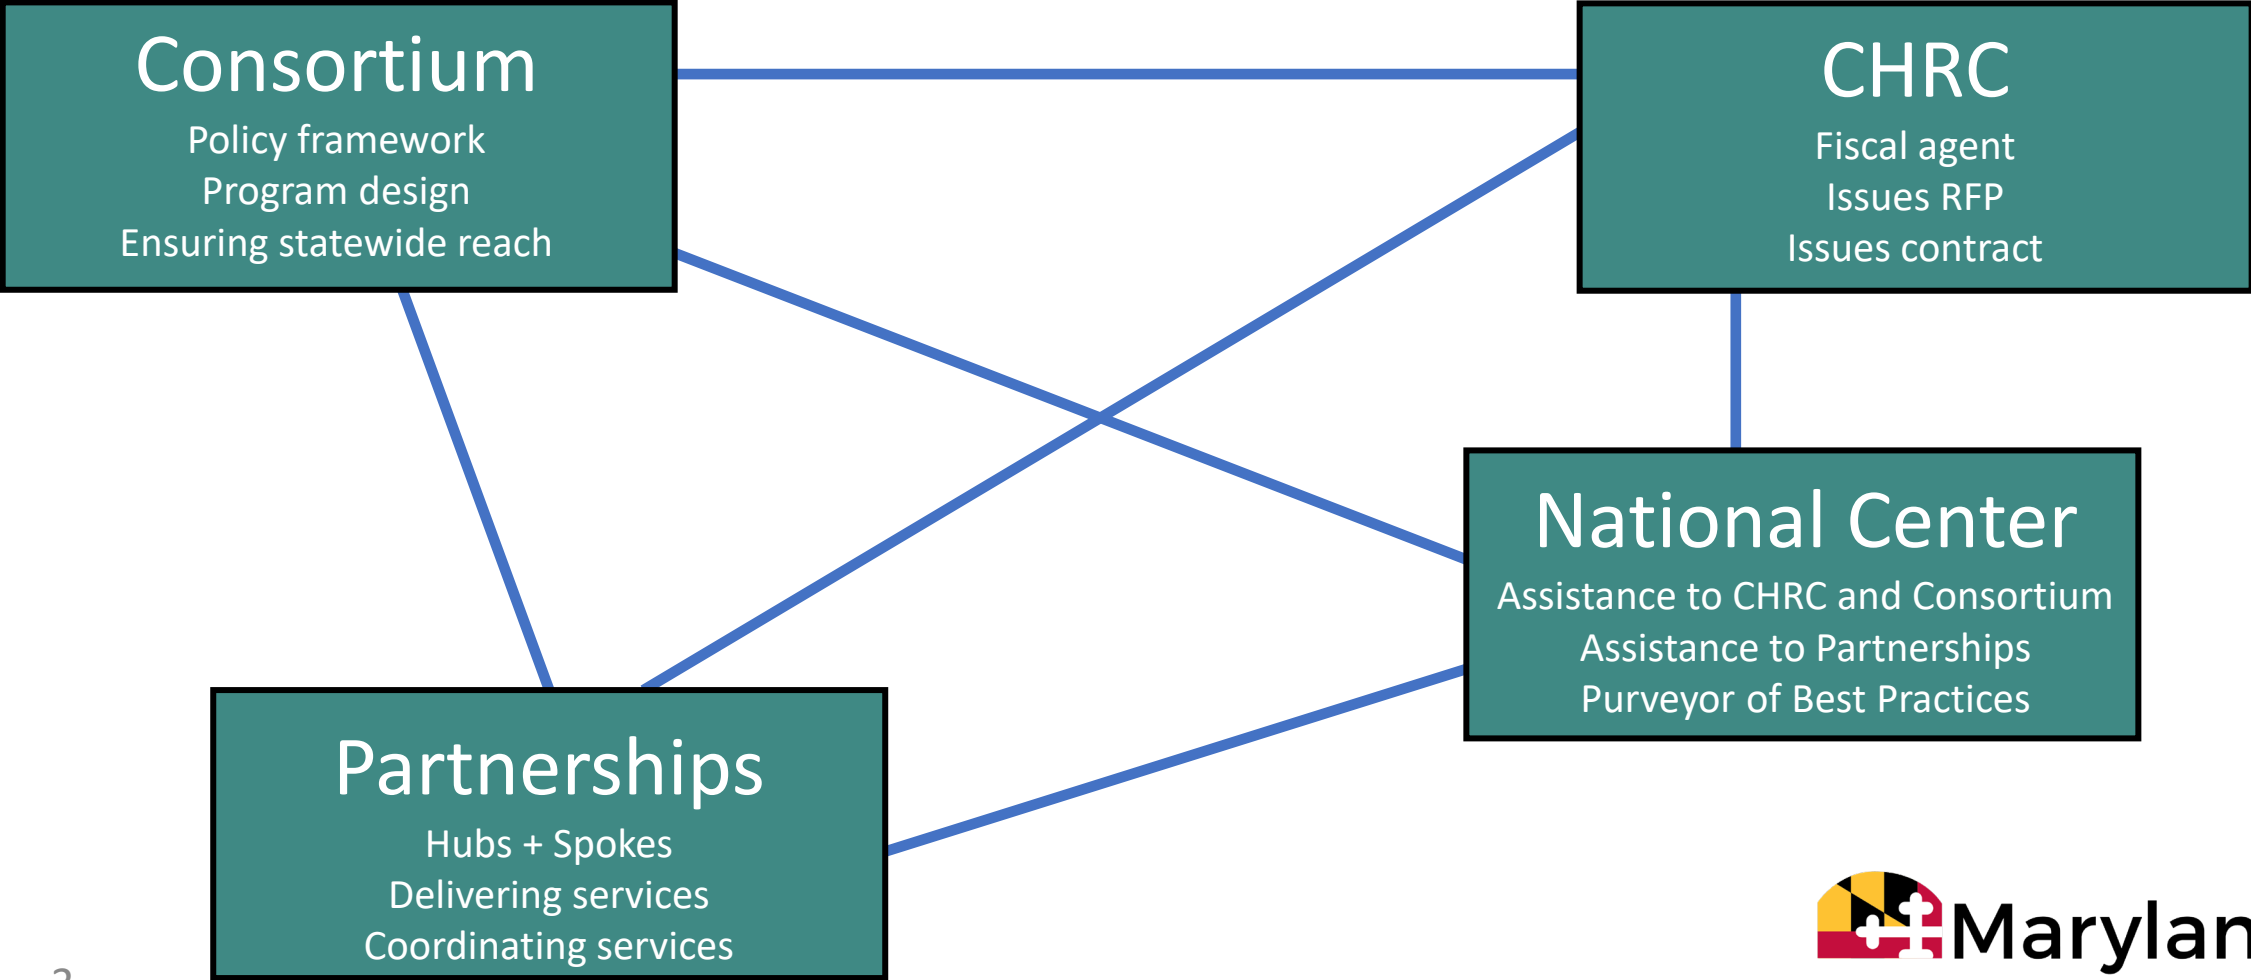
Consortium
Policy framework
Program design
Ensuring statewide reach

CHRC
Fiscal agent
Issues RFP
Issues contract

National Center
Assistance to CHRC and Consortium
Assistance to Partnerships
Purveyor of Best Practices

Partnerships
Hubs + Spokes
Delivering services
Coordinating services

Marylan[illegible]

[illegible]